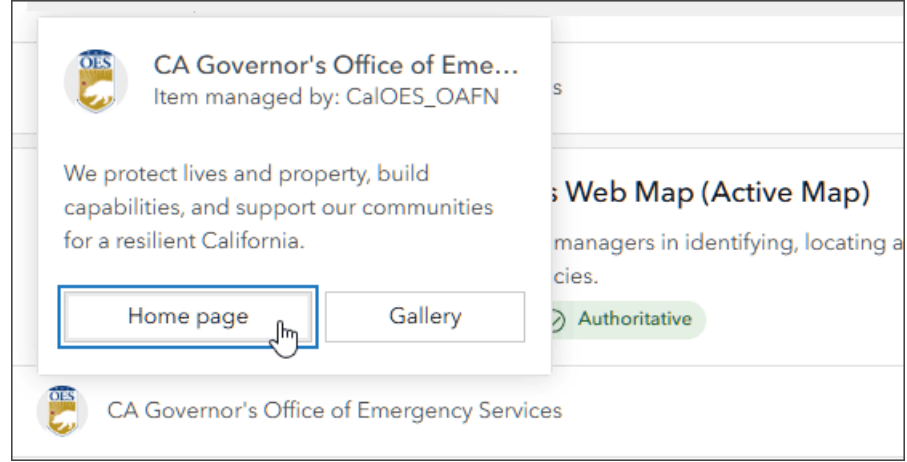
OES

CA Governor's Office of Eme...
Item managed by: CalOES_OAFN

s

We protect lives and property, build capabilities, and support our communities for a resilient California.

s Web Map (Active Map)

managers in identifying, locating a

cies.

Home page

Gallery

Authoritative

OES

CA Governor's Office of Emergency Services